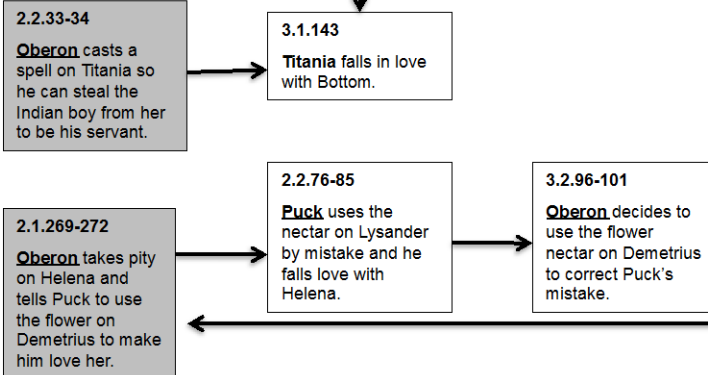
2.2.33-34

Oberon casts a spell on Titania so he can steal the Indian boy from her to be his servant.

3.1.143

Titania falls in love with Bottom.

2.1.269-272

Oberon takes pity on Helena and tells Puck to use the flower on Demetrius to make him love her.

2.2.76-85

Puck uses the nectar on Lysander by mistake and he falls love with Helena.

3.2.96-101

Oberon decides to use the flower nectar on Demetrius to correct Puck's mistake.